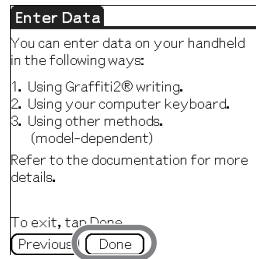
Enter Data

You can enter data on your handheld in the following ways:

1. Using Graffiti2® writing.
2. Using your computer keyboard.
3. Using other methods. (model-dependent)

Refer to the documentation for more details.

To exit, tap Done.

Previous Done